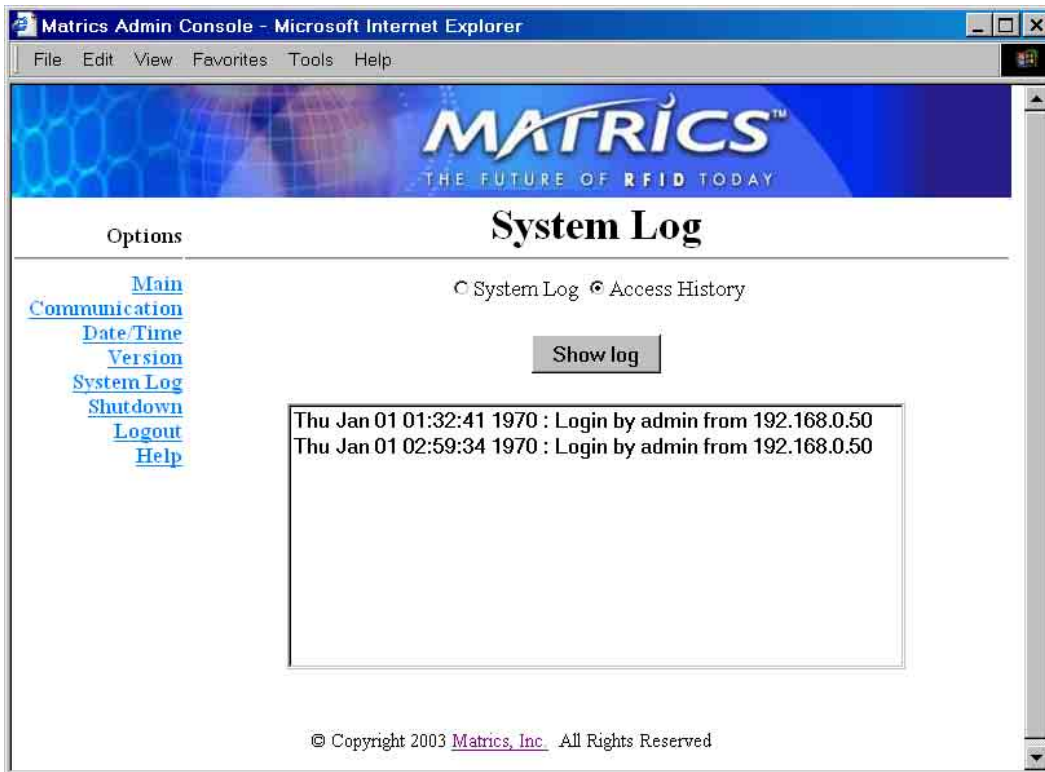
Matrics Admin Console - Microsoft Internet Explorer

File Edit View Favorites Tools Help

MATRICS™
THE FUTURE OF RFID TODAY

Options

System Log

Main
Communication
Date/Time
Version
System Log
Shutdown
Logout
Help

○ System Log ● Access History

Show log

Thu Jan 01 01:32:41 1970 : Login by admin from 192.168.0.50
Thu Jan 01 02:59:34 1970 : Login by admin from 192.168.0.50

© Copyright 2003 Matrics, Inc. All Rights Reserved